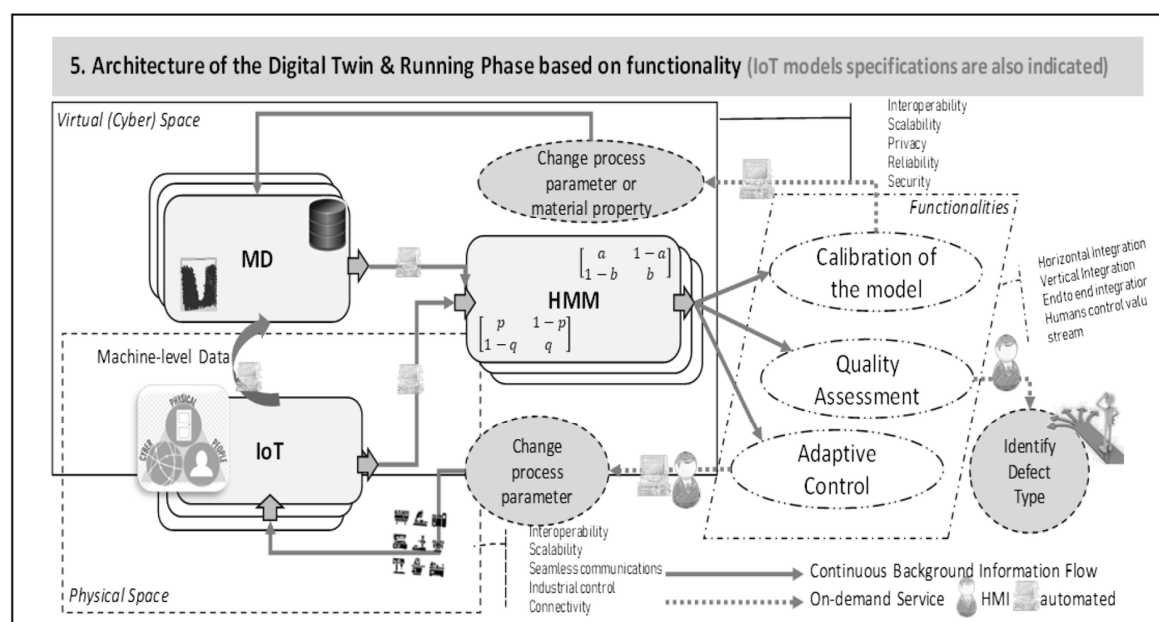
5. Architecture of the Digital Twin & Running Phase based on functionality (IoT models specifications are also indicated)

Virtual (Cyber) Space

Interoperability
Scalability
Privacy
Reliability
Security

Change process parameter or material property

Functionalities

MD

HMM

$\begin{bmatrix} a & 1-a \\ 1-b & b \end{bmatrix}$

$\begin{bmatrix} p & 1-p \\ 1-q & q \end{bmatrix}$

Calibration of the model

Horizontal Integration
Vertical Integration
End to end integratior
Humans control valu stream

Machine-level Data

Quality Assessment

PHYSICAL
CYBER
PEOPLE

IoT

Change process parameter

Adaptive Control

Identify Defect Type

Interoperability
Scalability
Seamless communications
Industrial control
Connectivity

Physical Space

Continuous Background Information Flow

On-demand Service HMI automated